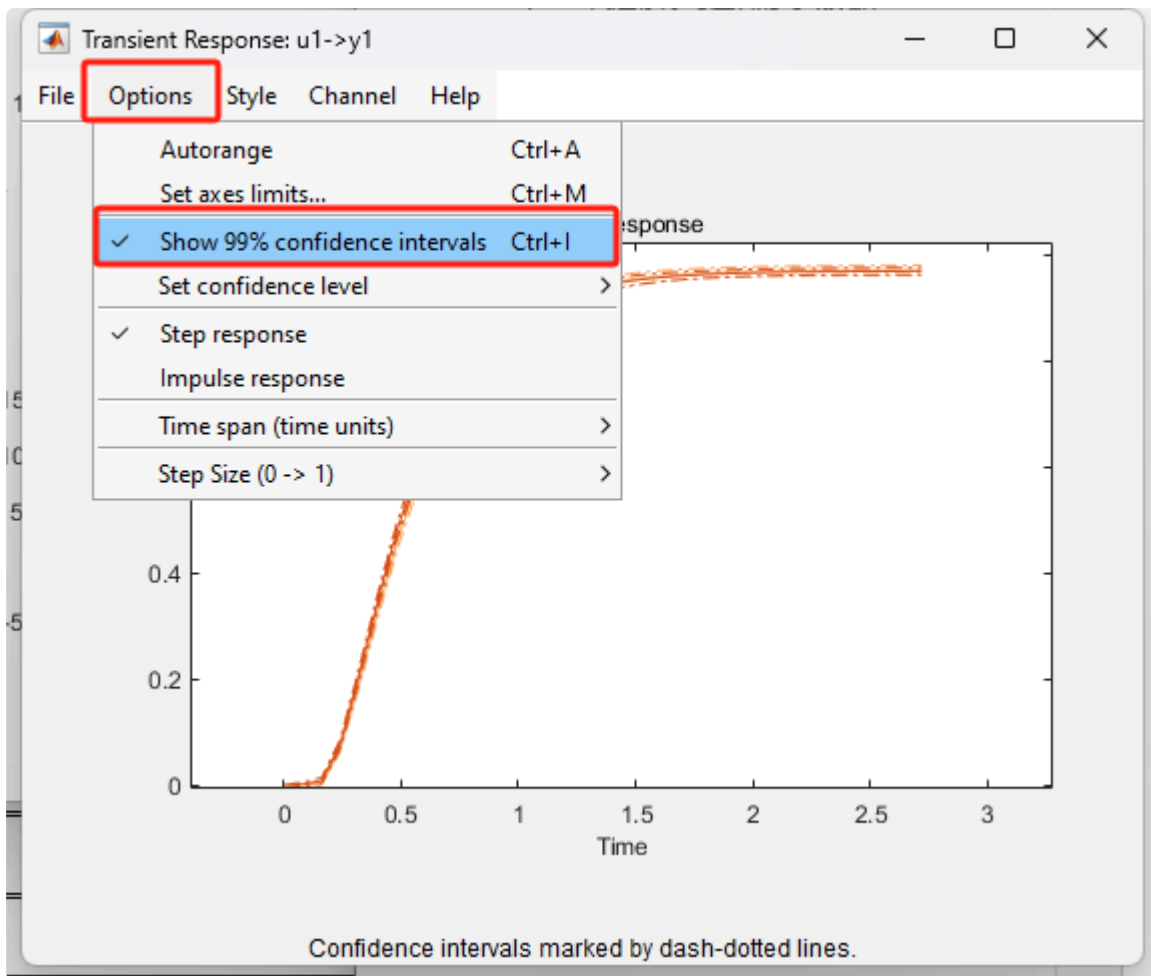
Transient Response: u1->y1

File Options Style Channel Help

Autorange Ctrl+A
Set axes limits... Ctrl+M
✓ Show 99% confidence intervals Ctrl+I
Set confidence level >
✓ Step response
Impulse response
Time span (time units) >
Step Size (0 -> 1) >

esponse

0.4
0.2
0

0 0.5 1 1.5 2 2.5 3
Time

Confidence intervals marked by dash-dotted lines.